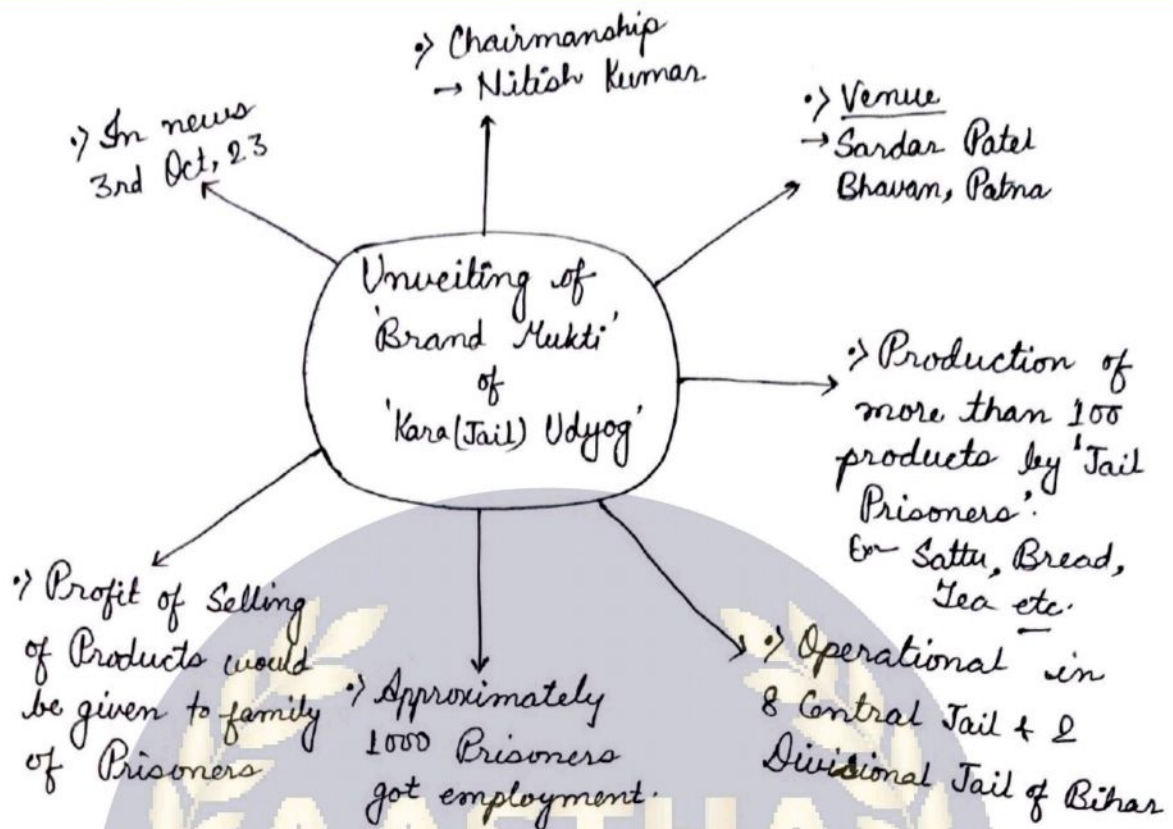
:> Chairmanship
→ Nitish Kumar

:> In news
3rd Oct, 23

:> Venue
→ Sardar Patel Bhavan, Patna

Unveiling of 'Brand Mukti' of 'Kara (Jail) Udyog'

:> Production of more than 100 products by 'Jail Prisoners':
Ex- Sattu, Bread, Tea etc.

:> Profit of Selling of Products would be given to family of Prisoners

:> Approximately 1000 Prisoners got employment.

:> Operational in 8 Central Jail & 2 Divisional Jail of Bihar